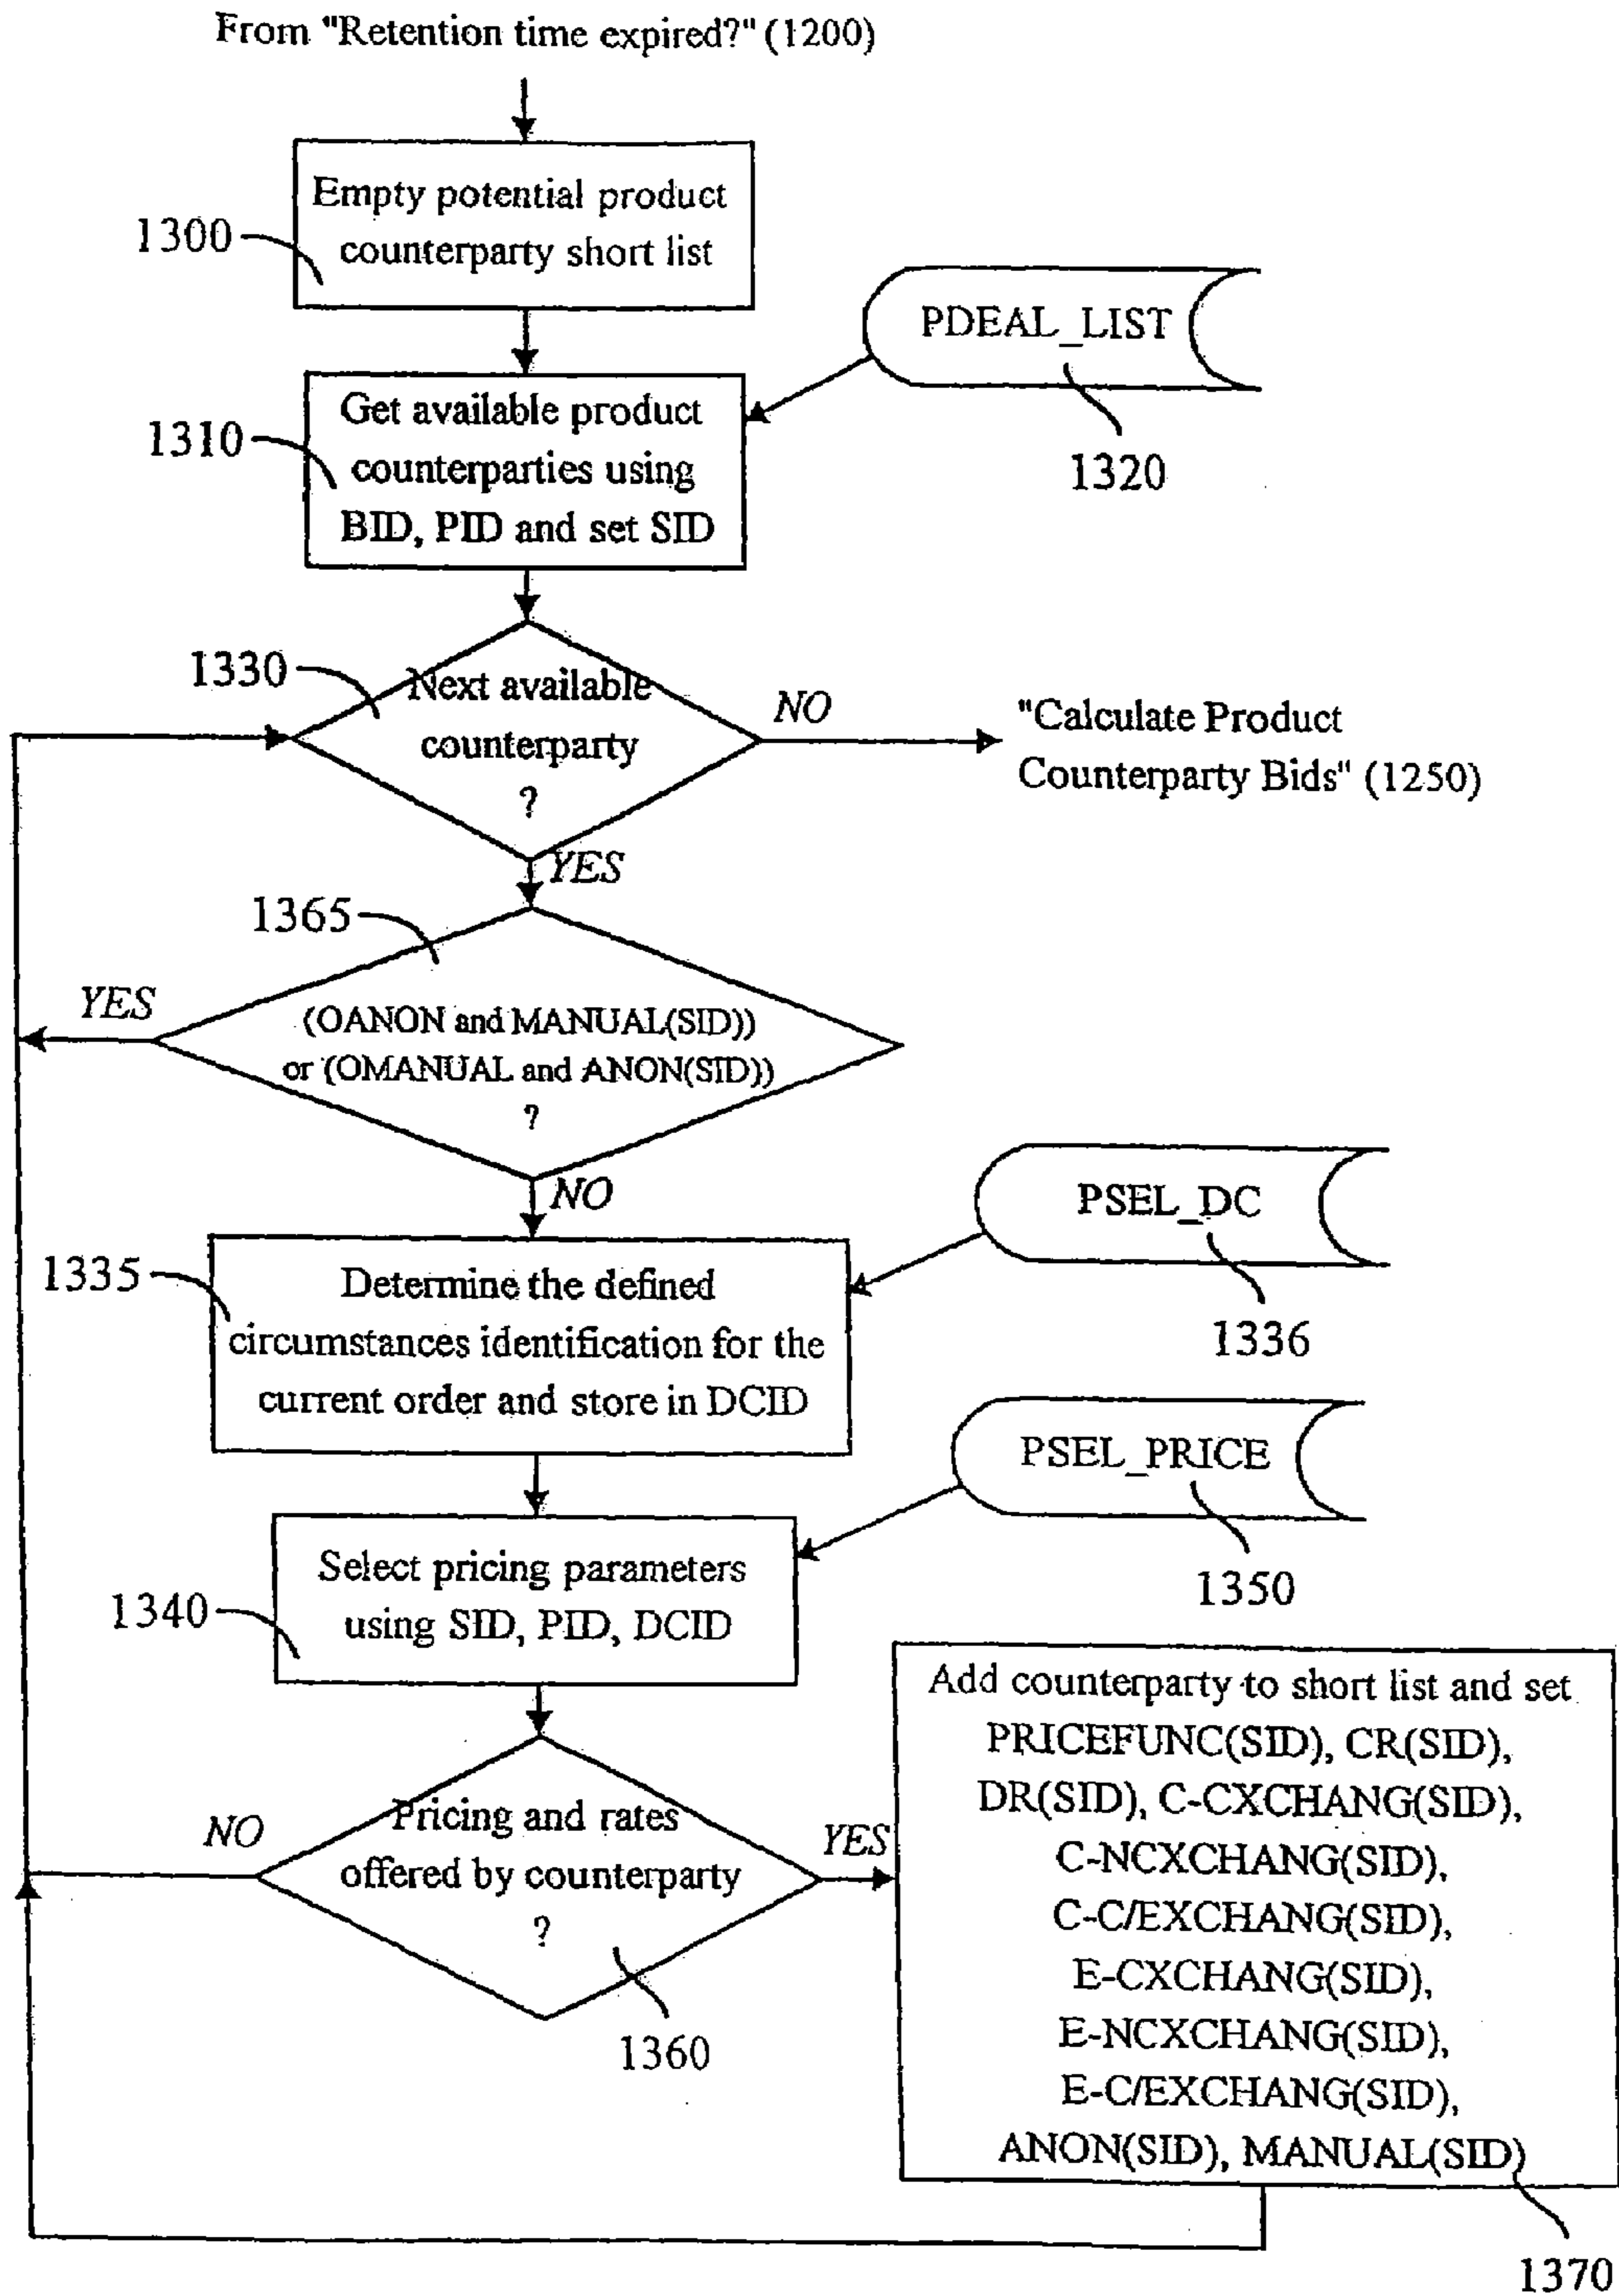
From "Retention time expired?" (1200)

1300
Empty potential product counterparty short list

PDEAL_LIST
1320

1310
Get available product counterparties using BID, PID and set SID

1330
Next available counterparty ?
NO
"Calculate Product Counterparty Bids" (1250)
YES

1365
YES
(OANON and MANUAL(SID)) or (OMANUAL and ANON(SID)) ?
NO

PSEL_DC
1336

1335
Determine the defined circumstances identification for the current order and store in DCID

PSEL_PRICE
1350

1340
Select pricing parameters using SID, PID, DCID

NO
Pricing and rates offered by counterparty ?
YES
1360

Add counterparty to short list and set PRICEFUNC(SID), CR(SID), DR(SID), C-CXCHANG(SID), C-NCXCHANG(SID), C-C/EXCHANG(SID), E-CXCHANG(SID), E-NCXCHANG(SID), E-C/EXCHANG(SID), ANON(SID), MANUAL(SID)

1370